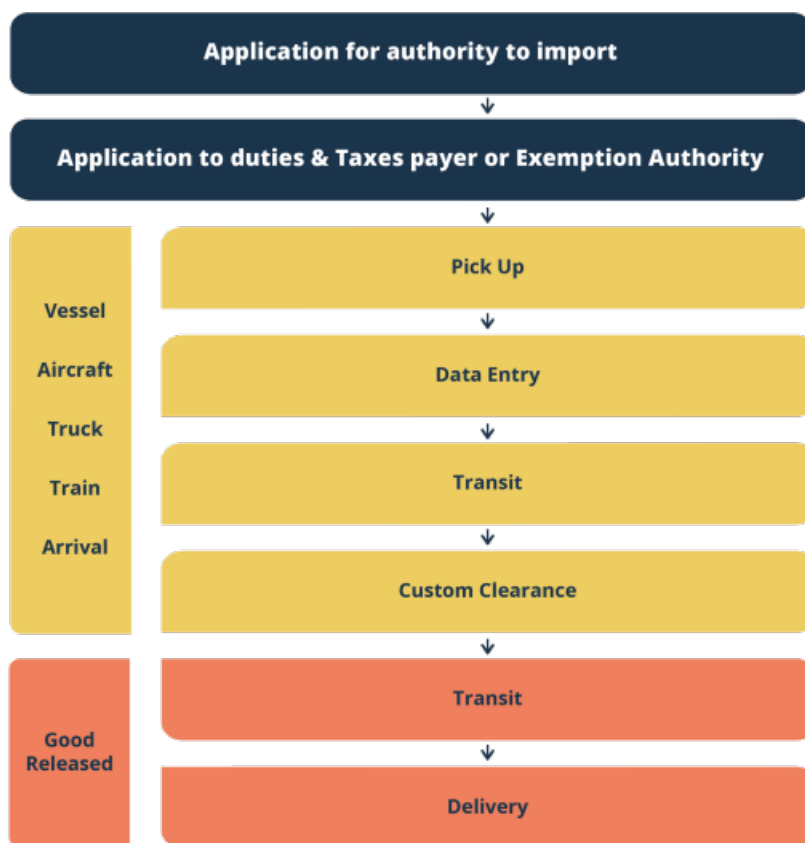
Application for authority to import

Application to duties & Taxes payer or Exemption Authority

Vessel
Aircraft
Truck
Train
Arrival

Pick Up

Data Entry

Transit

Custom Clearance

Good Released

Transit

Delivery